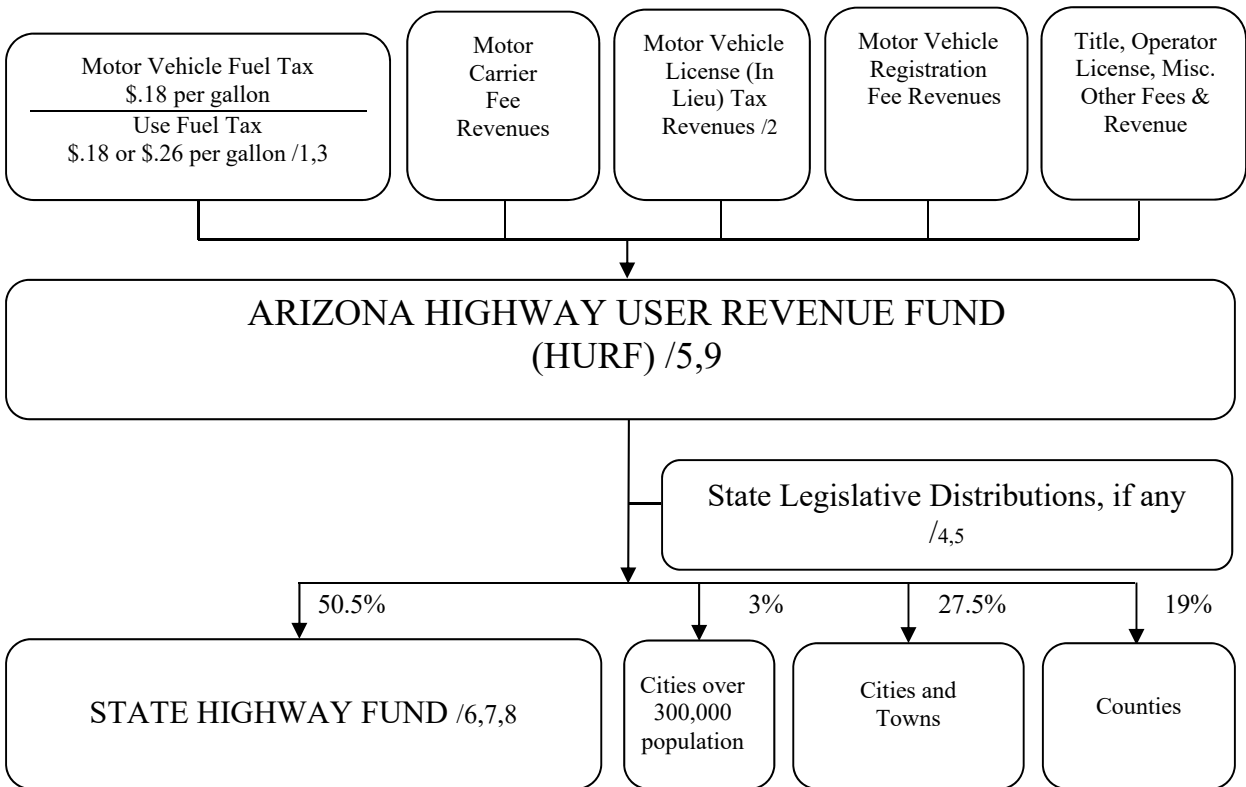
Motor Vehicle Fuel Tax
\$.18 per gallon
Use Fuel Tax
\$.18 or \$.26 per gallon /1,3

Motor Carrier Fee Revenues

Motor Vehicle License (In Lieu) Tax Revenues /2

Motor Vehicle Registration Fee Revenues

Title, Operator License, Misc. Other Fees & Revenue

ARIZONA HIGHWAY USER REVENUE FUND (HURF) /5,9

State Legislative Distributions, if any /4,5

50.5%

3%

27.5%

19%

STATE HIGHWAY FUND /6,7,8

Cities over 300,000 population

Cities and Towns

Counties